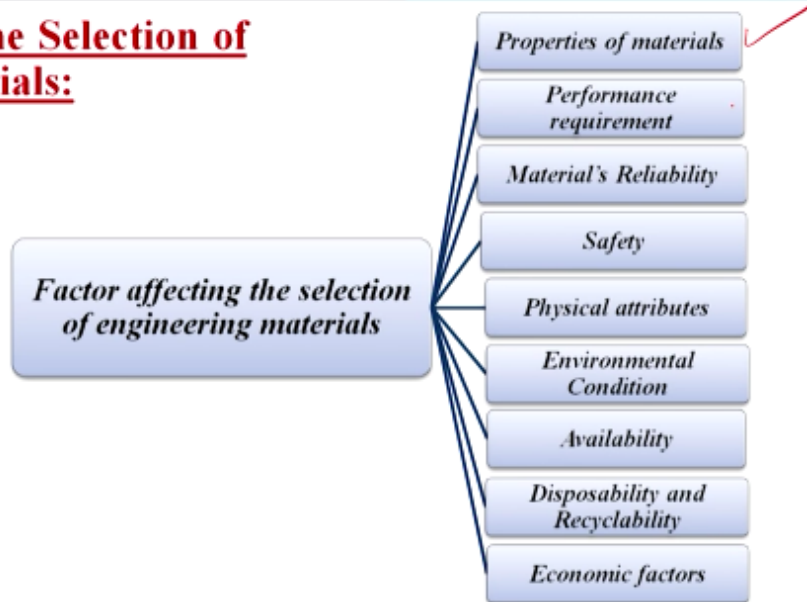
he Selection of
ials:

Factor affecting the selection of engineering materials

Properties of materials

Performance requirement

Material's Reliability

Safety

Physical attributes

Environmental Condition

Availability

Disposability and Recyclability

Economic factors